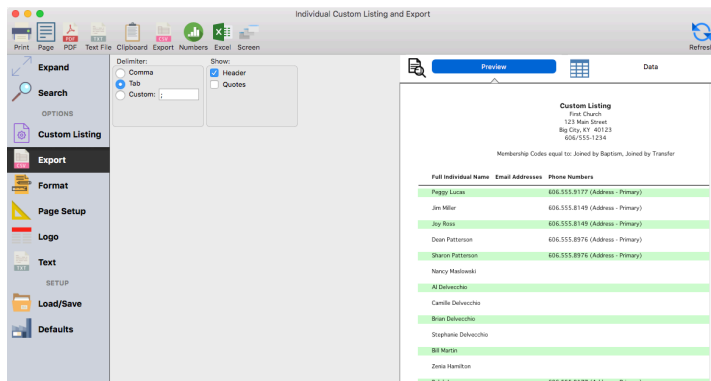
Individual Custom Listing and Export

Print Page PDF Text File Clipboard Export Numbers Excel Screen Refresh

Expand
Search
OPTIONS
Custom Listing
Export
Format
Page Setup
Logo
Text
SETUP
Load/Save
Defaults

Delimiter:
Comma
Tab
Custom: ;

Show:
Header
Quotes

Preview
Data

Custom Listing
First Church
123 Main Street
Big City, KY 40123
606/555-1234

Membership Codes equal to: Joined by Baptism, Joined by Transfer

| Full Individual Name | Email Addresses | Phone Numbers |
|---|---|---|
| Peggy Lucas | | 606.555.9177 (Address - Primary) |
| Jim Miller | | 606.555.8149 (Address - Primary) |
| Joy Ross | | 606.555.8149 (Address - Primary) |
| Dean Patterson | | 606.555.8976 (Address - Primary) |
| Sharon Patterson | | 606.555.8976 (Address - Primary) |
| Nancy Maslowski | | |
| Al Delvecchio | | |
| Camille Delvecchio | | |
| Brian Delvecchio | | |
| Stephanie Delvecchio | | |
| Bill Martin | | |
| Zenia Hamilton | | |
| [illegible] | | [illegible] |